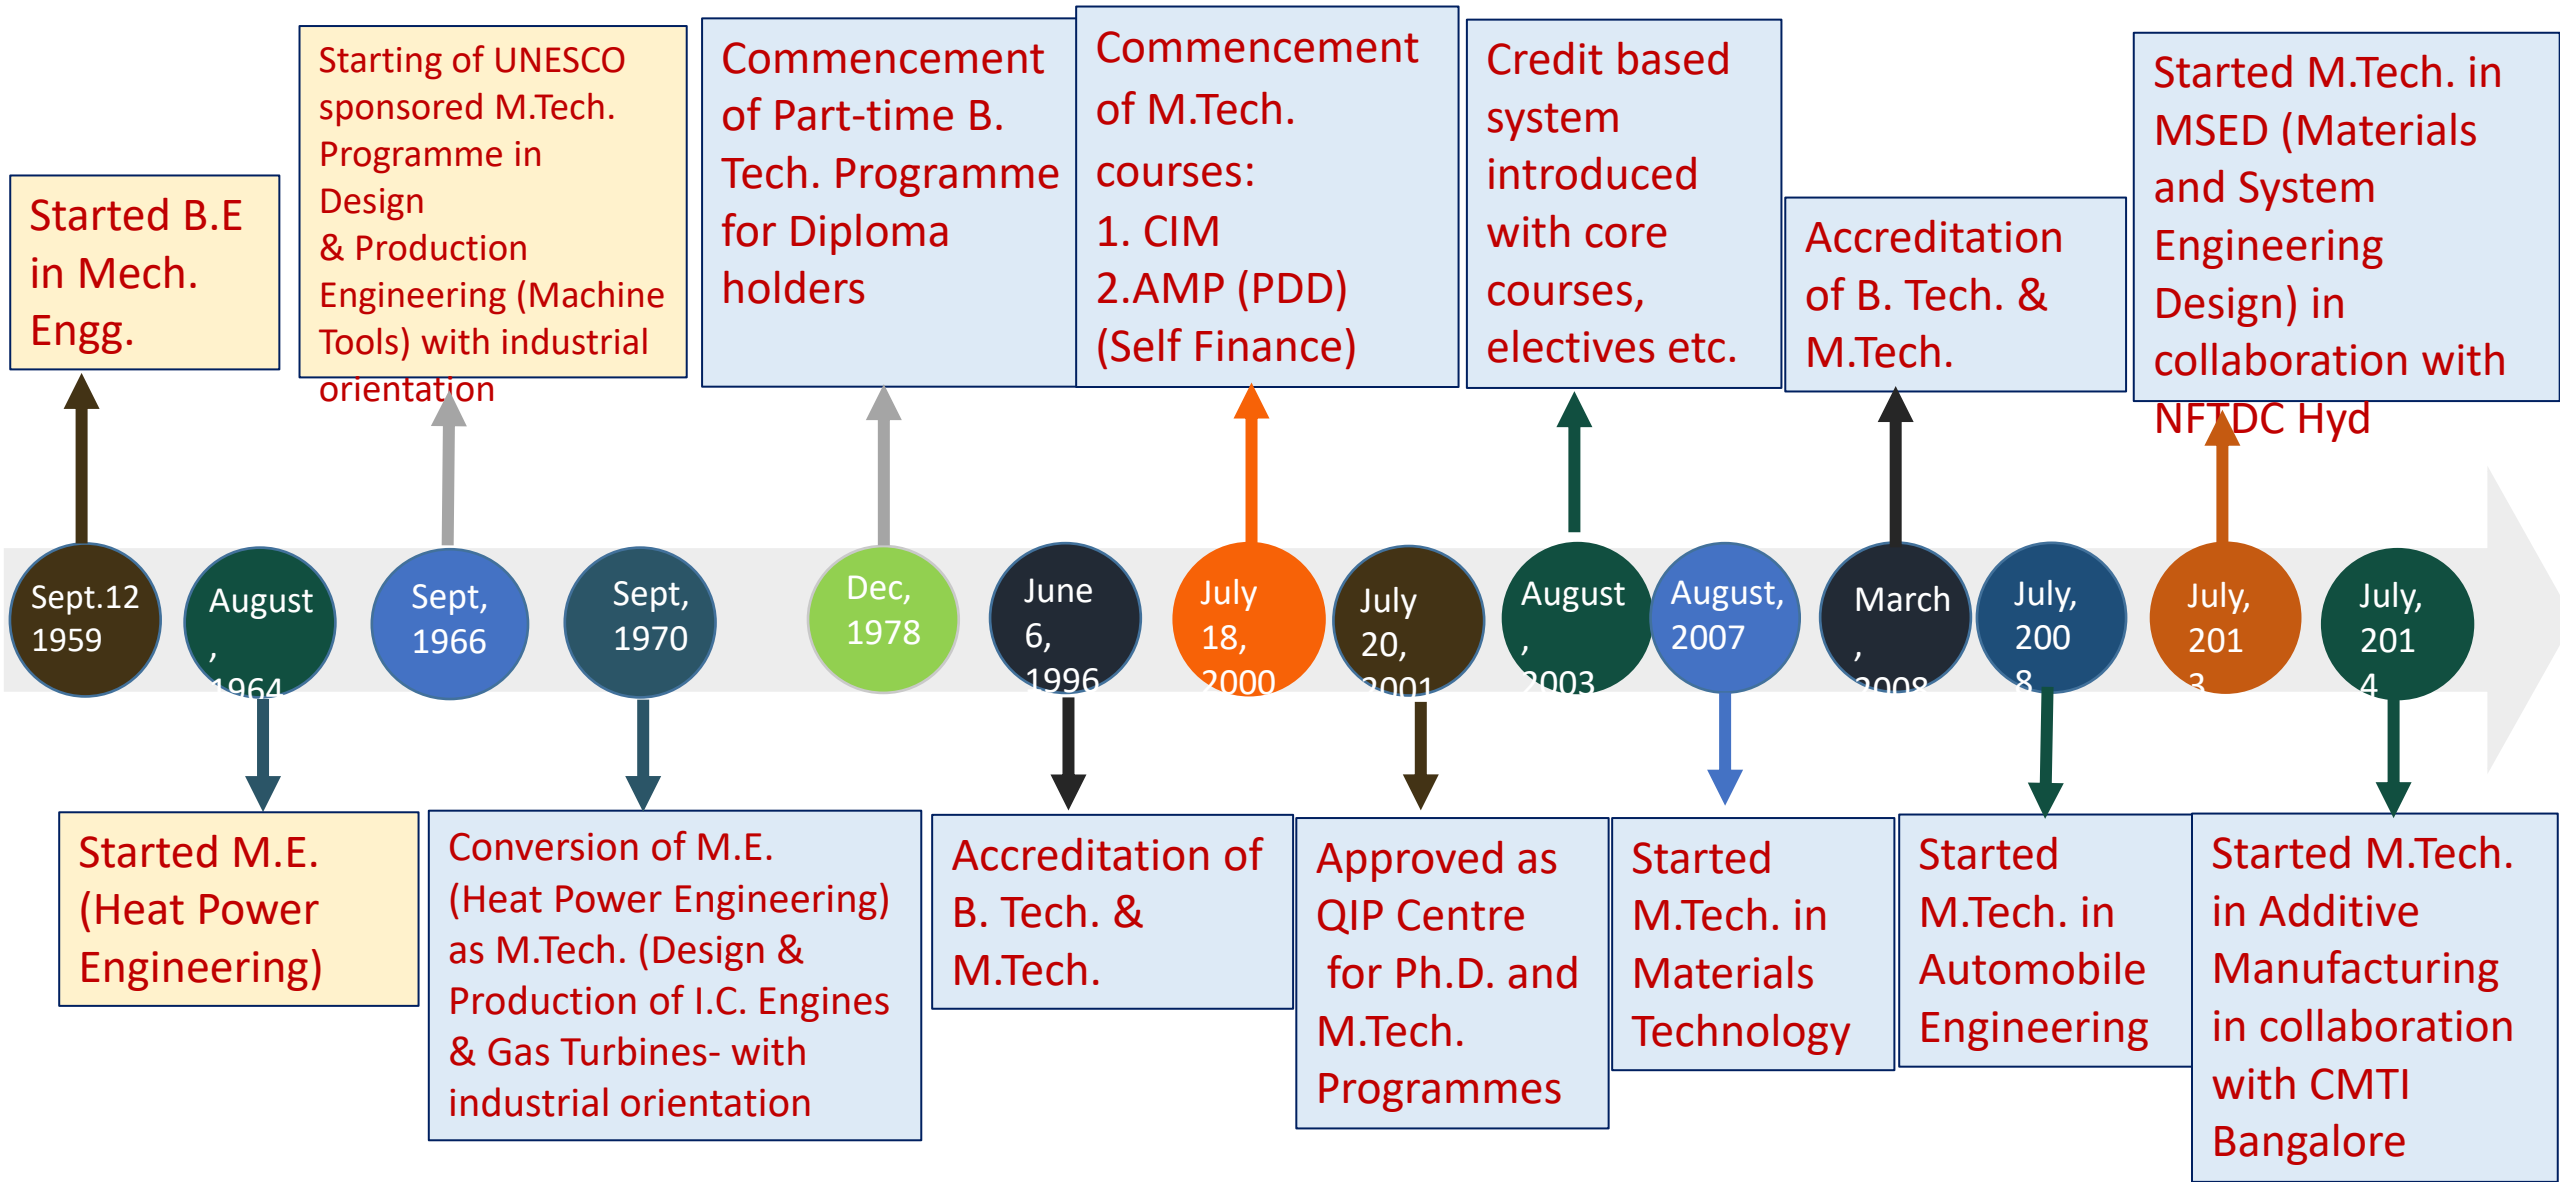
Started B.E in Mech. Engg.

Starting of UNESCO sponsored M.Tech. Programme in Design & Production Engineering (Machine Tools) with industrial orientation

Commencement of Part-time B. Tech. Programme for Diploma holders

Commencement of M.Tech. courses:
1. CIM
2.AMP (PDD) (Self Finance)

Credit based system introduced with core courses, electives etc.

Accreditation of B. Tech. & M.Tech.

Started M.Tech. in MSED (Materials and System Engineering Design) in collaboration with NFTDC Hyd

Sept.12 1959

August , 1964

Sept, 1966

Sept, 1970

Dec, 1978

June 6, 1996

July 18, 2000

July 20, 2001

August , 2003

August, 2007

March , 2008

July, 200 8

July, 201 3

July, 201 4

Started M.E. (Heat Power Engineering)

Conversion of M.E. (Heat Power Engineering) as M.Tech. (Design & Production of I.C. Engines & Gas Turbines- with industrial orientation

Accreditation of B. Tech. & M.Tech.

Approved as QIP Centre for Ph.D. and M.Tech. Programmes

Started M.Tech. in Materials Technology

Started M.Tech. in Automobile Engineering

Started M.Tech. in Additive Manufacturing in collaboration with CMTI Bangalore